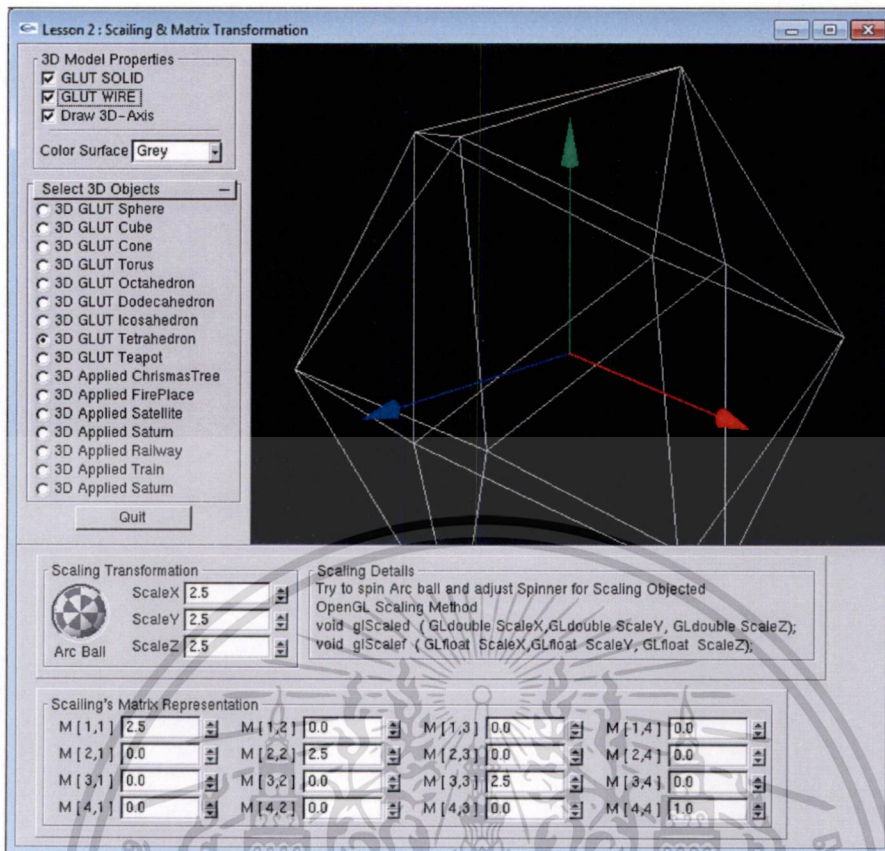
Lesson 2 : Scailing & Matrix Transformation

3D Model Properties
GLUT SOLID
GLUT WIRE
Draw 3D-Axis

Color Surface Grey

Select 3D Objects
3D GLUT Sphere
3D GLUT Cube
3D GLUT Cone
3D GLUT Torus
3D GLUT Octahedron
3D GLUT Dodecahedron
3D GLUT Icosahedron
3D GLUT Tetrahedron
3D GLUT Teapot
3D Applied ChrismasTree
3D Applied FirePlace
3D Applied Satellite
3D Applied Saturn
3D Applied Railway
3D Applied Train
3D Applied Saturn

Quit

Scaling Transformation
ScaleX 2.5
ScaleY 2.5
ScaleZ 2.5
Arc Ball

Scaling Details
Try to spin Arc ball and adjust Spinner for Scaling Objected
OpenGL Scaling Method
void glScaled ( GLdouble ScaleX,GLdouble ScaleY, GLdouble ScaleZ);
void glScalef ( GLfloat ScaleX,GLfloat ScaleY, GLfloat ScaleZ);

Scailing's Matrix Representation

| | | | |
|---|---|---|---|
| M [ 1,1 ] 2.5 | M [ 1,2 ] 0.0 | M [ 1,3 ] 0.0 | M [ 1,4 ] 0.0 |
| M [ 2,1 ] 0.0 | M [ 2,2 ] 2.5 | M [ 2,3 ] 0.0 | M [ 2,4 ] 0.0 |
| M [ 3,1 ] 0.0 | M [ 3,2 ] 0.0 | M [ 3,3 ] 2.5 | M [ 3,4 ] 0.0 |
| M [ 4,1 ] 0.0 | M [ 4,2 ] 0.0 | M [ 4,3 ] 0.0 | M [ 4,4 ] 1.0 |